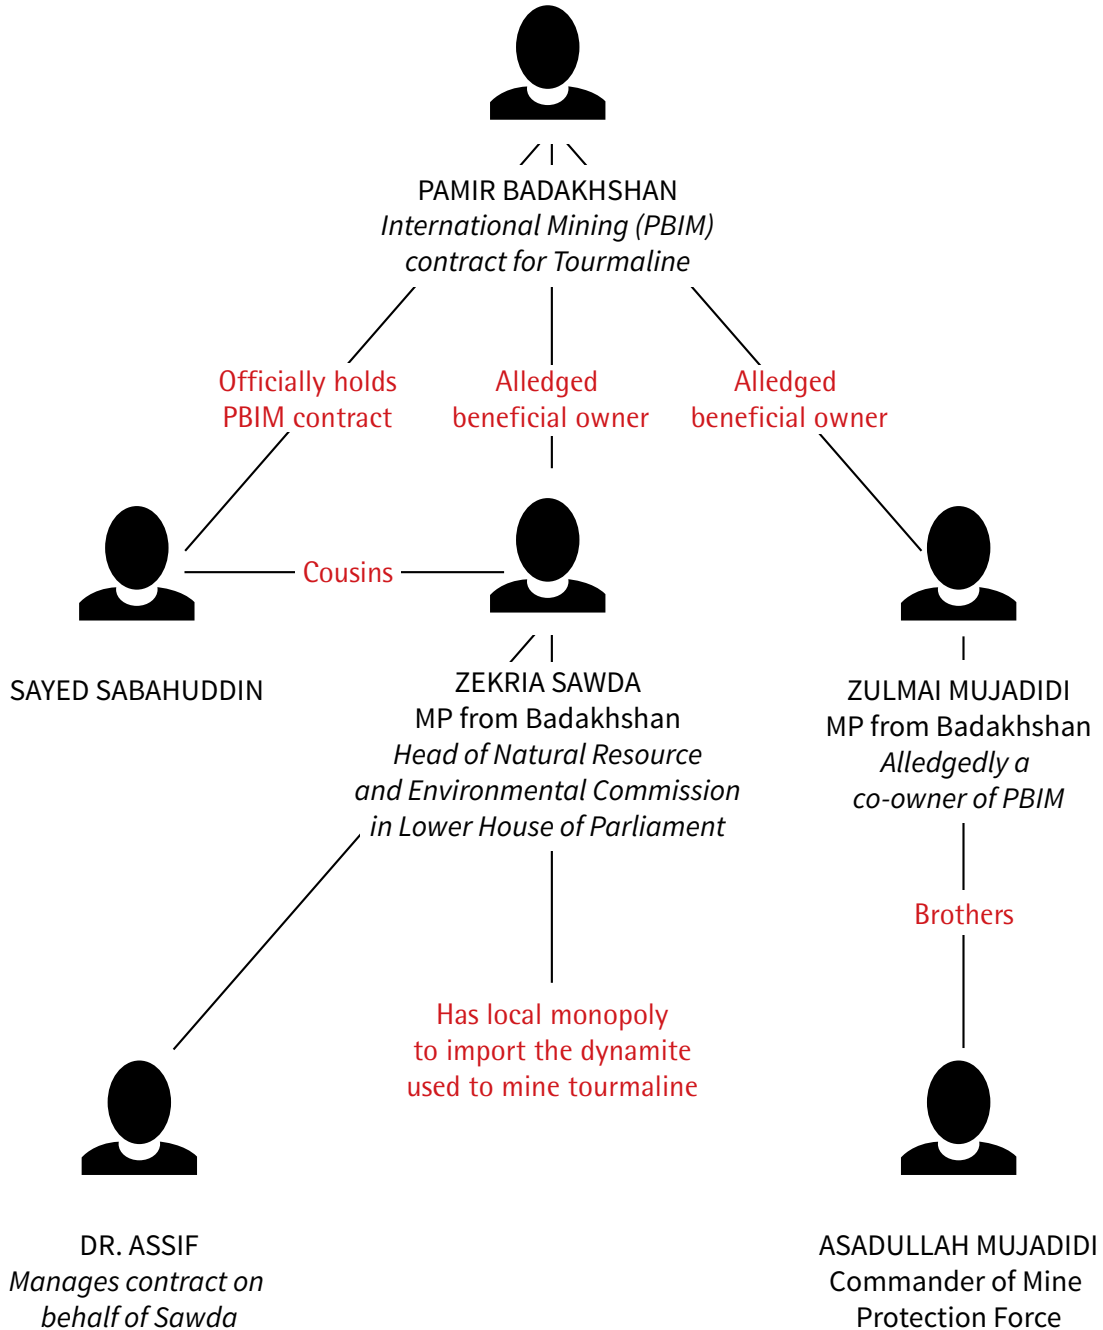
PAMIR BADAKHSHAN
International Mining (PBIM)
contract for Tourmaline

Officially holds
PBIM contract

Alledged
beneficial owner

Alledged
beneficial owner

Cousins

SAYED SABAHUDDIN

ZEKRIA SAWDA
MP from Badakhshan
Head of Natural Resource
and Environmental Commission
in Lower House of Parliament

ZULMAI MUJADIDI
MP from Badakhshan
Alledgedly a
co-owner of PBIM

Brothers

Has local monopoly
to import the dynamite
used to mine tourmaline

DR. ASSIF
Manages contract on
behalf of Sawda

ASADULLAH MUJADIDI
Commander of Mine
Protection Force